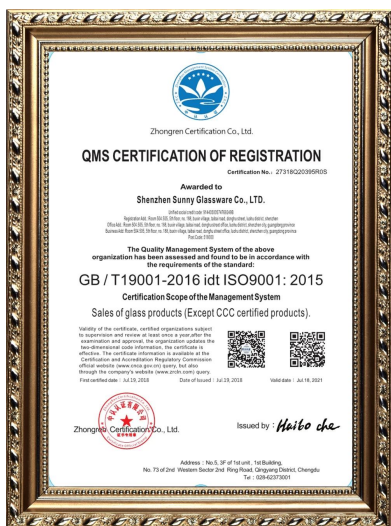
Zhongren Certification Co., Ltd.

QMS CERTIFICATION OF REGISTRATION

Certification No.: 27318Q20395R0S

Awarded to

Shenzhen Sunny Glassware Co., LTD.

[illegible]

The Quality Management System of the above organization has been assessed and found to be in accordance with the requirements of the standard:

GB / T19001-2016 idt ISO9001: 2015

Certification Scope of the Management System

Sales of glass products (Except CCC certified products).

Validity of the certificate, certified organizations subject to supervision and review at least once a year.after the examination and approval, the organization updates the two-dimensional code information, the certificate is effective. The certificate information is available at the Certification and Accreditation Regulatory Commission official website (www.cnca.gov.cn) query, but also through the company's website (www.zrcin.com) query.

First certified date : Jul 19, 2018   Date of Issued : Jul 19, 2018   Valid date : Jul 18, 2021

Zhongren Certification Co., Ltd.

Issued by : Haibo che

Address : No.5, 3F of 1st unit, 1st Building, No. 73 of 2nd Western Sector 2nd Ring Road, Qingyang District, Chengdu
Tel : 028-62373001